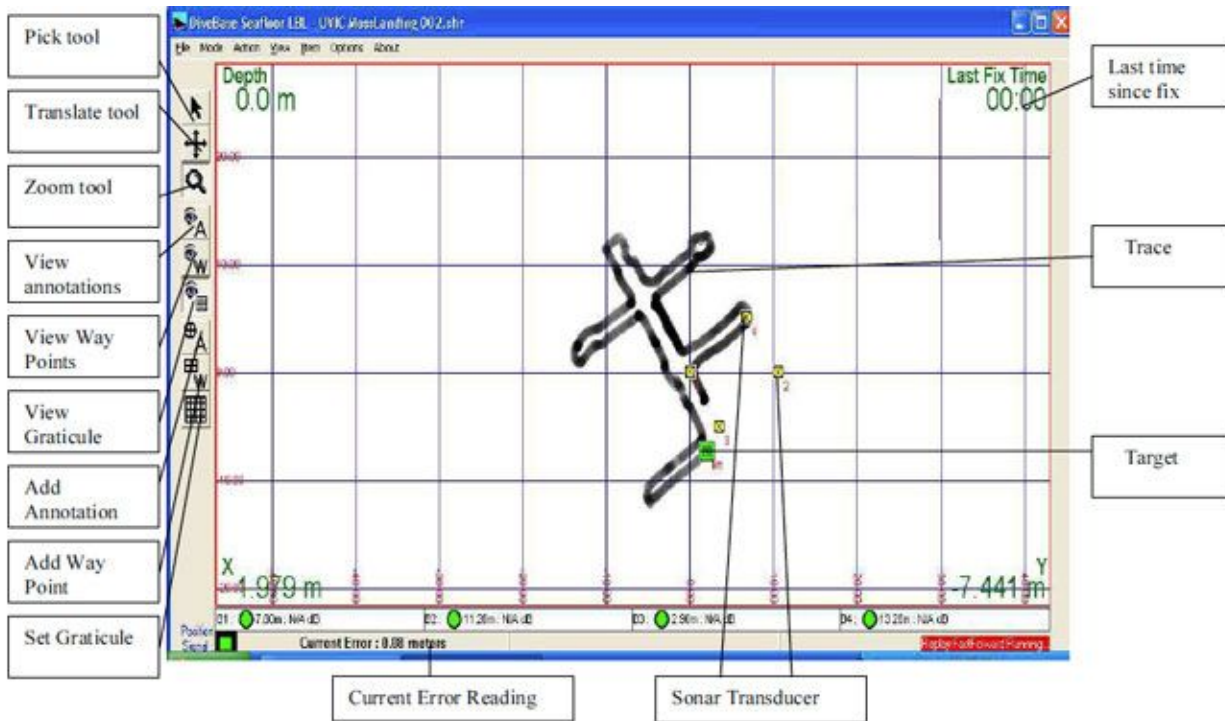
Pick tool

Translate tool

Zoom tool

View annotations

View Way Points

View Graticule

Add Annotation

Add Way Point

Set Graticule

DiveBase Seafloor LBL - UVIC MossLanding 002.shr

File Mode Action View Item Options About

Depth
0.0 m

Last Fix Time
00:00

Last time since fix

Trace

Target

X
1.979 m

Y
-7.441 m

01: 7.00m : N/A dB

02: 11.20m : N/A dB

03: 2.90m : N/A dB

04: 13.20m : N/A dB

Position Signal

Current Error : 0.88 meters

Replay Fast Forward Running

Current Error Reading

Sonar Transducer